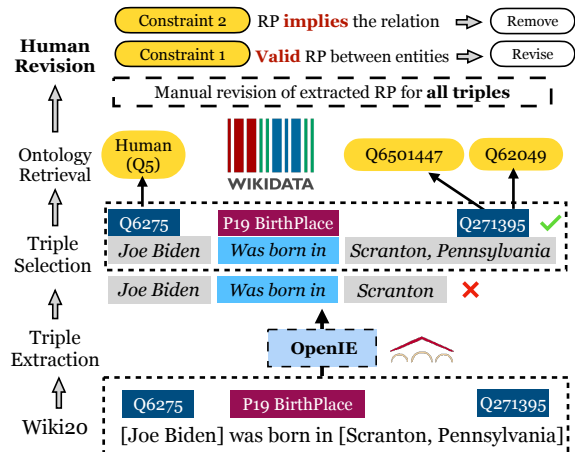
Human Revision

Constraint 2 RP implies the relation Remove

Constraint 1 Valid RP between entities Revise

Manual revision of extracted RP for all triples

Ontology Retrieval

Human (Q5)

WIKIDATA

Q6501447

Q62049

Triple Selection

Q6275

P19 BirthPlace

Q271395

Joe Biden

Was born in

Scranton, Pennsylvania

Joe Biden

Was born in

Scranton

Triple Extraction

OpenIE

Wiki20

Q6275

P19 BirthPlace

Q271395

[Joe Biden] was born in [Scranton, Pennsylvania]